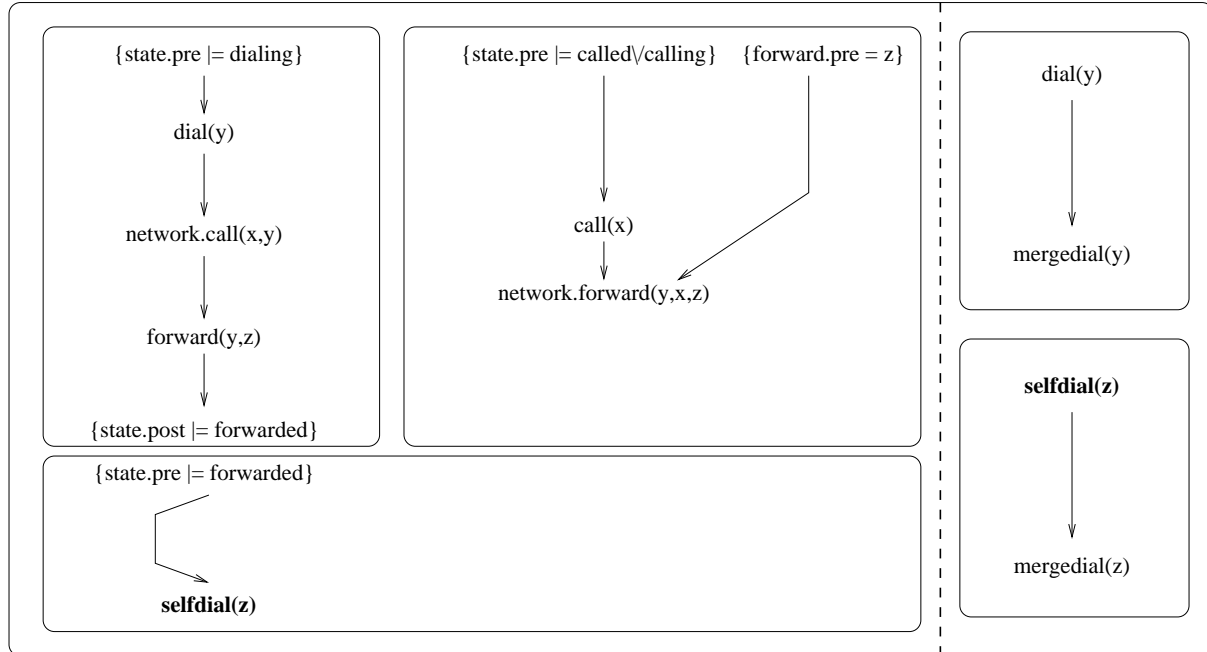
{state.pre |= dialing}

dial(y)

network.call(x,y)

forward(y,z)

{state.post |= forwarded}

{state.pre |= called$\vee$calling}

{forward.pre = z}

call(x)

network.forward(y,x,z)

{state.pre |= forwarded}

**selfdial(z)**

dial(y)

mergedial(y)

**selfdial(z)**

mergedial(z)